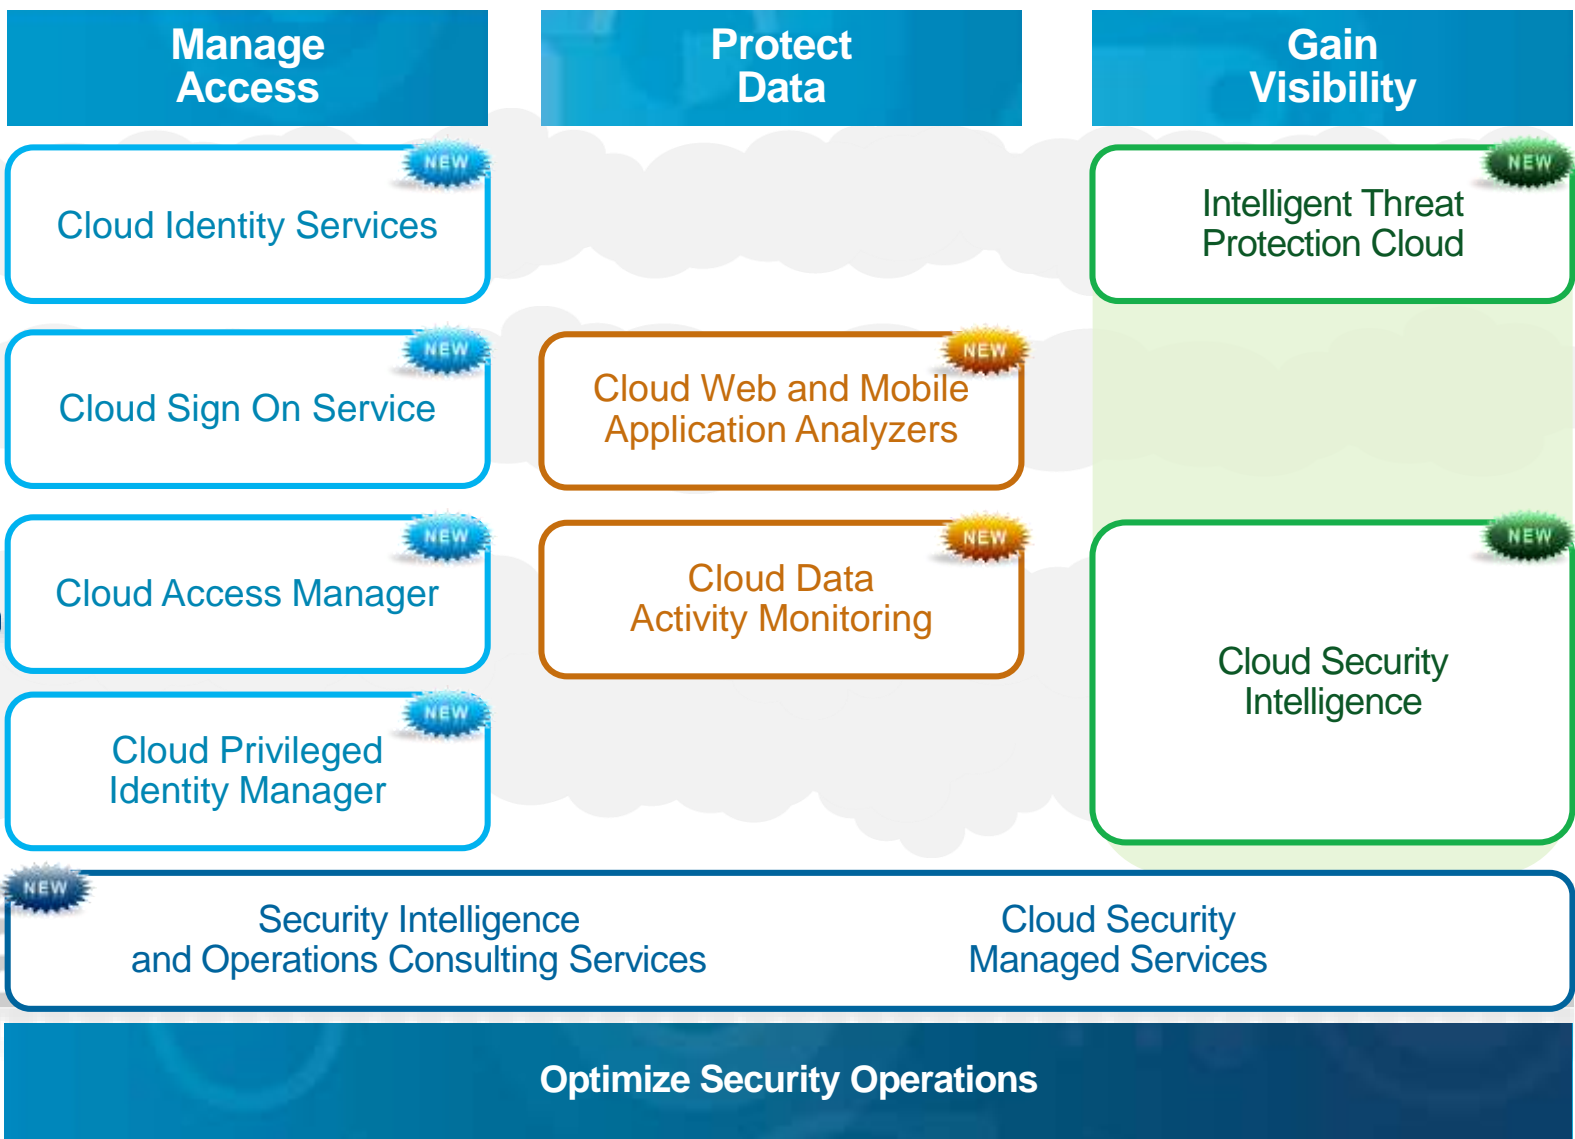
Manage Access

Protect Data

Gain Visibility

NEW

Cloud Identity Services

NEW

Intelligent Threat Protection Cloud

NEW

Cloud Sign On Service

NEW

Cloud Web and Mobile Application Analyzers

NEW

Cloud Access Manager

NEW

Cloud Data Activity Monitoring

NEW

Cloud Security Intelligence

NEW

Cloud Privileged Identity Manager

NEW

Security Intelligence and Operations Consulting Services

Cloud Security Managed Services

Optimize Security Operations